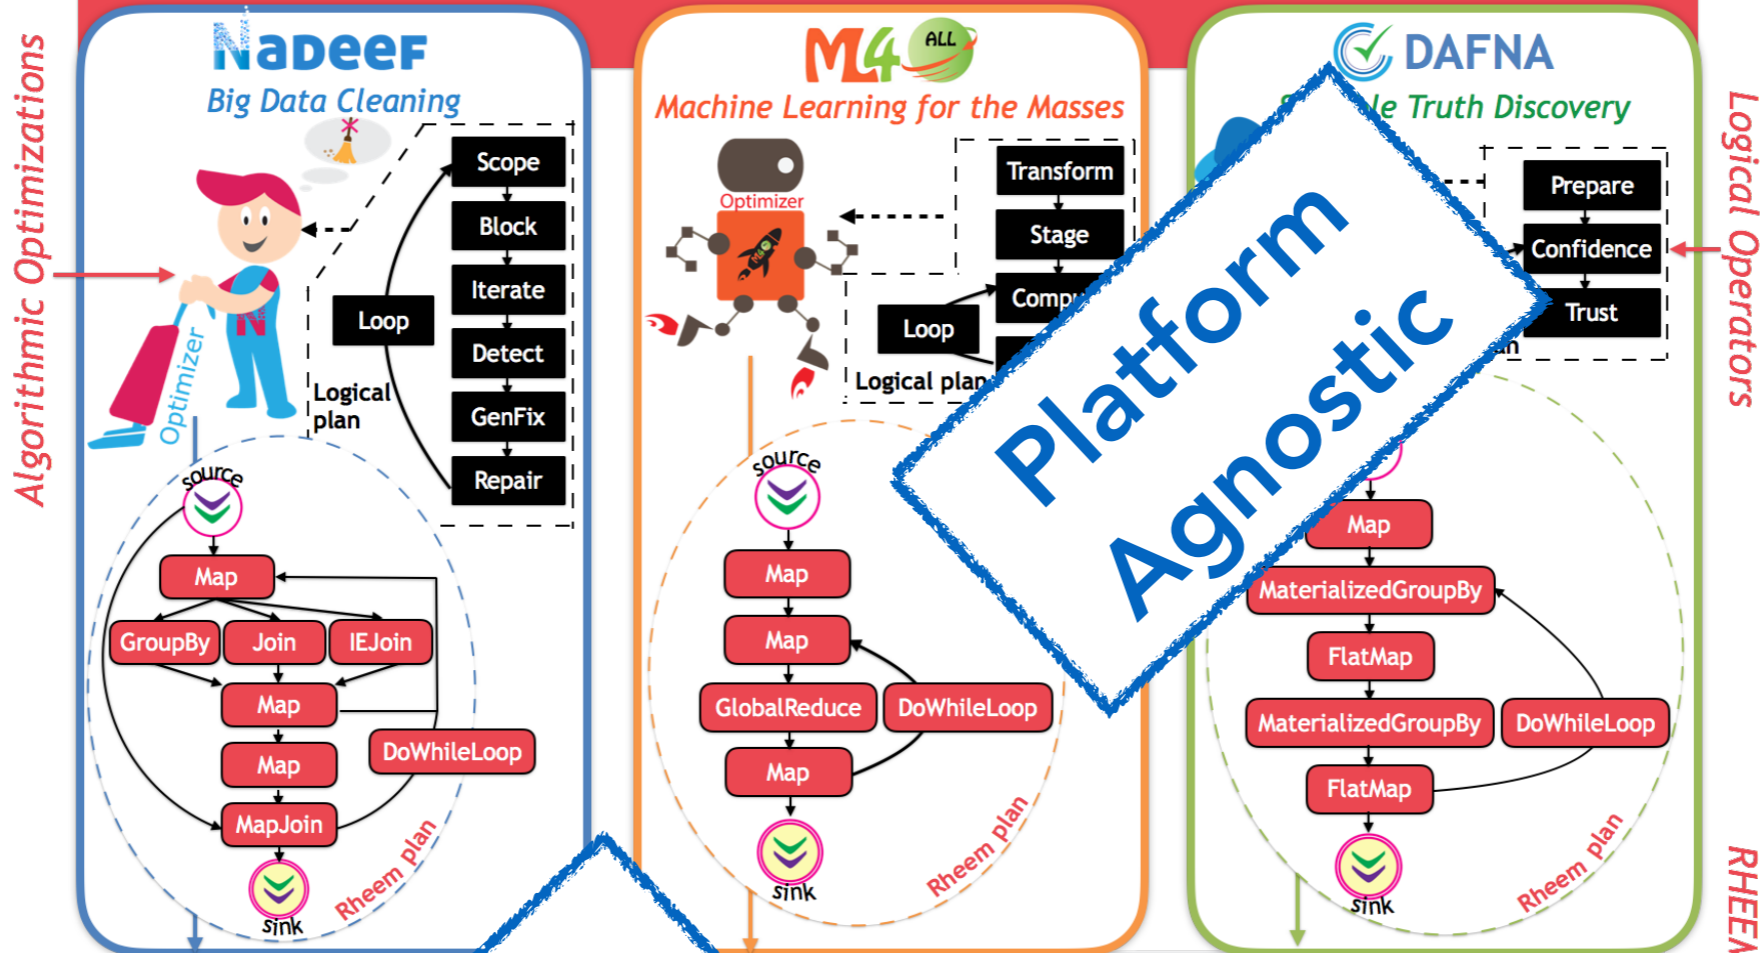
Algorithmic Optimizations

NADEEF
Big Data Cleaning

Optimizer

Scope
Block
Iterate
Detect
GenFix
Repair

Loop

Logical plan

source
Map
GroupBy
Join
IEJoin
Map
Map
DoWhileLoop
MapJoin
sink
Rheem plan

ML4ALL
Machine Learning for the Masses

Optimizer

Transform
Stage
Comp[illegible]
Loop
Logical plan

source
Map
Map
GlobalReduce
DoWhileLoop
Map
sink
Rheem plan

DAFNA
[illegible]le Truth Discovery

Prepare
Confidence
Trust
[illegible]n

Map
MaterializedGroupBy
FlatMap
MaterializedGroupBy
DoWhileLoop
FlatMap
sink
Rheem plan

Platform Agnostic

Logical Operators

RHEE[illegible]